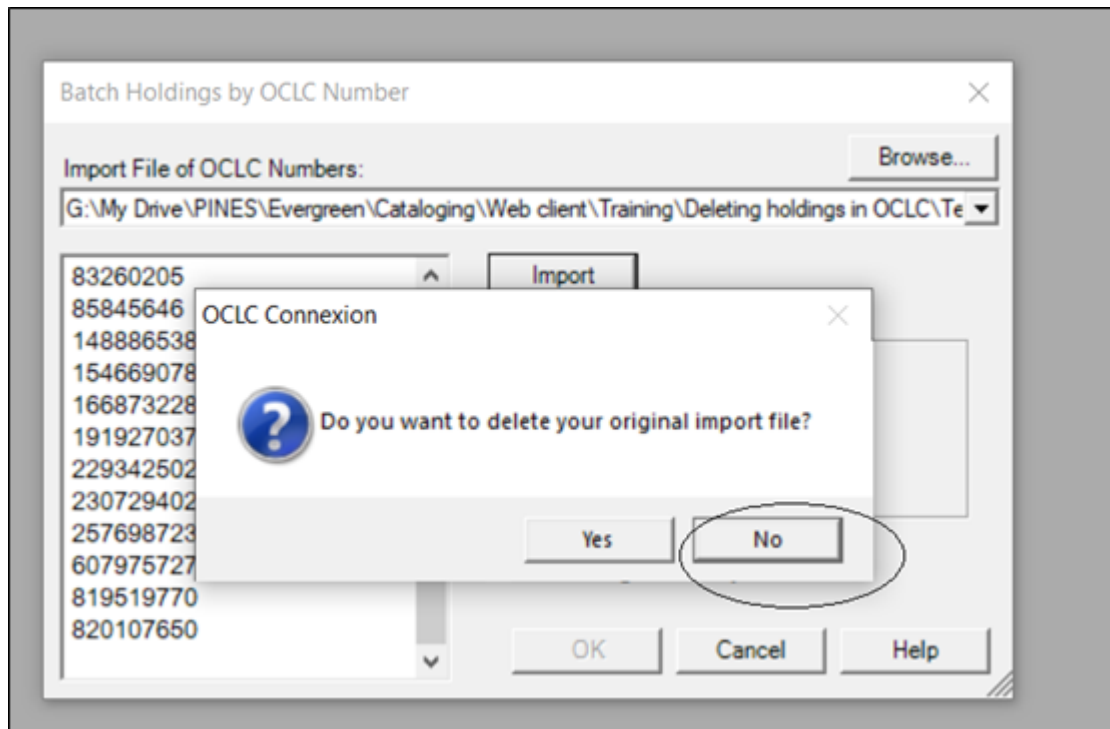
Batch Holdings by OCLC Number

Import File of OCLC Numbers:

Browse...

G:\My Drive\PINES\Evergreen\Cataloging\Web client\Training\Deleting holdings in OCLC\Te

83260205
85845646
148886538
154669078
166873228
191927037
229342502
230729402
257698723
607975727
819519770
820107650

Import

OCLC Connexion

Do you want to delete your original import file?

Yes

No

OK

Cancel

Help